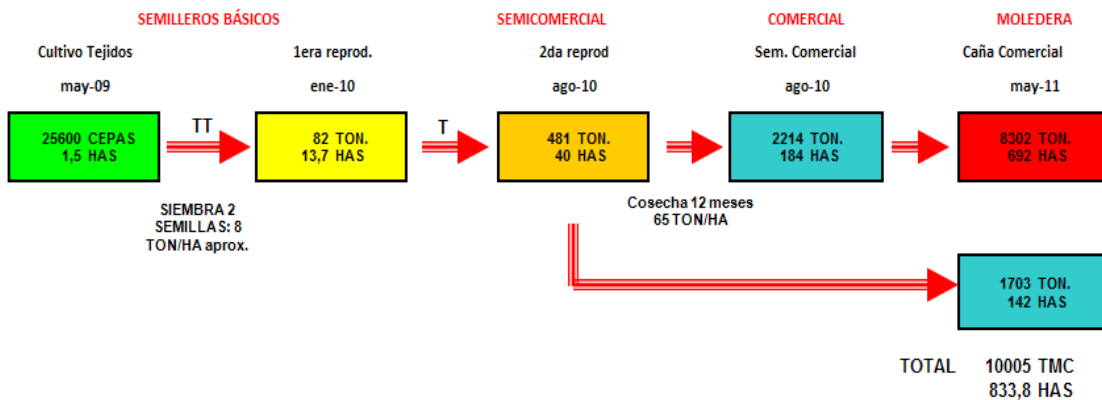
SEMILLEROS BÁSICOS

Cultivo Tejidos

may-09

25600 CEPAS
1,5 HAS

TT

1era reprod.

ene-10

82 TON.
13,7 HAS

SIEMBRA 2 SEMILLAS: 8 TON/HA aprox.

T

SEMICOMERCIAL

2da reprod

ago-10

481 TON.
40 HAS

Cosecha 12 meses
65 TON/HA

COMERCIAL

Sem. Comercial

ago-10

2214 TON.
184 HAS

MOLEDERA

Caña Comercial

may-11

8302 TON.
692 HAS

1703 TON.
142 HAS

TOTAL 10005 TMC
833,8 HAS